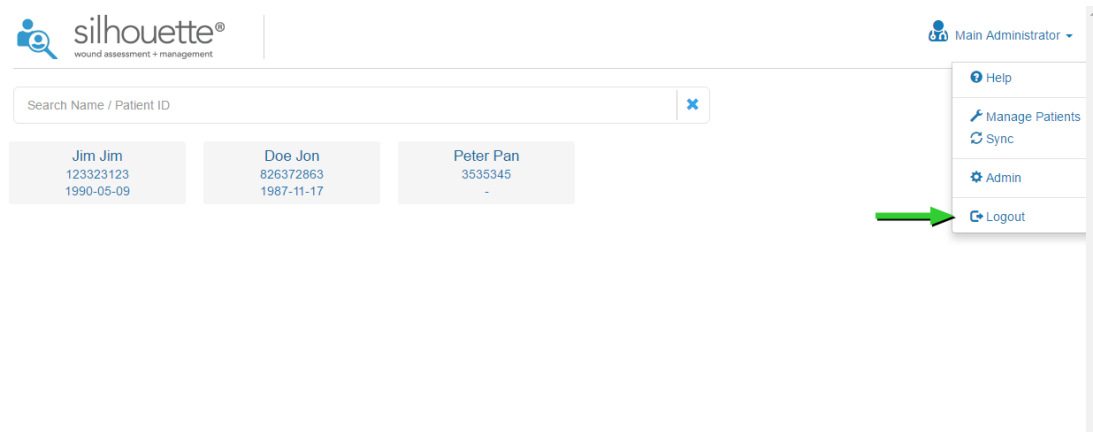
silhouette®
wound assessment + management

Main Administrator

Search Name / Patient ID

Jim Jim
123323123
1990-05-09

Doe Jon
826372863
1987-11-17

Peter Pan
3535345
-

Help

Manage Patients
Sync

Admin

Logout